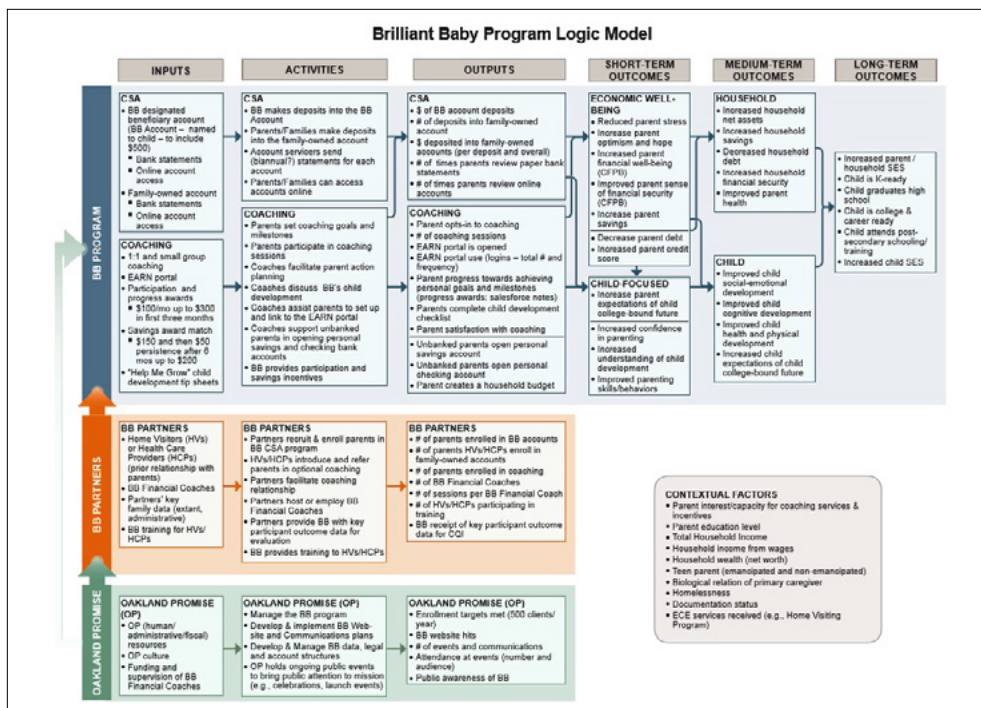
Brilliant Baby Program Logic Model

INPUTS

ACTIVITIES

OUTPUTS

SHORT-TERM OUTCOMES

MEDIUM-TERM OUTCOMES

LONG-TERM OUTCOMES

BB PROGRAM

CSA
• BB designated beneficiary account (BB Account – named to child – to include $500)
▪ Bank statements
▪ Online account access
• Family-owned account
▪ Bank statements
▪ Online account access

COACHING
• 1:1 and small group coaching
• EARN portal
• Participation and progress awards
▪ $100/mo up to $300 in first three months
• Savings award match
▪ $150 and then $50 persistence after 6 mos up to $200
• "Help Me Grow" child development tip sheets

CSA
• BB makes deposits into the BB Account
• Parents/Families make deposits into the family-owned account
• Account servicers send (biannual?) statements for each account
• Parents/Families can access accounts online

COACHING
• Parents set coaching goals and milestones
• Parents participate in coaching sessions
• Coaches facilitate parent action planning
• Coaches discuss BB's child development
• Coaches assist parents to set up and link to the EARN portal
• Coaches support unbanked parents in opening personal savings and checking bank accounts
• BB provides participation and savings incentives

CSA
• $ of BB account deposits
• # of deposits into family-owned account
• $ deposited into family-owned accounts (per deposit and overall)
• # of times parents review paper bank statements
• # of times parents review online accounts

COACHING
• Parent opts-in to coaching
• # of coaching sessions
• EARN portal is opened
• EARN portal use (logins – total # and frequency)
• Parent progress towards achieving personal goals and milestones (progress awards; salesforce notes)
• Parents complete child development checklist
• Parent satisfaction with coaching
• Unbanked parents open personal savings account
• Unbanked parents open personal checking account
• Parent creates a household budget

ECONOMIC WELL-BEING
• Reduced parent stress
• Increase parent optimism and hope
• Increased parent financial well-being (CFPB)
• Improved parent sense of financial security (CFPB)
• Increase parent savings
• Decrease parent debt
• Increased parent credit score

CHILD-FOCUSED
• Increase parent expectations of child college-bound future
• Increased confidence in parenting
• Increased understanding of child development
• Improved parenting skills/behaviors

HOUSEHOLD
• Increased household net assets
• Increased household savings
• Decreased household debt
• Increased household financial security
• Improved parent health

CHILD
• Improved child social-emotional development
• Improved child cognitive development
• Improved child health and physical development
• Increased child expectations of child college-bound future

• Increased parent / household SES
• Child is K-ready
• Child graduates high school
• Child is college & career ready
• Child attends post-secondary schooling/ training
• Increased child SES

BB PARTNERS

BB PARTNERS
• Home Visitors (HVs) or Health Care Providers (HCPs) (prior relationship with parents)
• BB Financial Coaches
• Partners' key family data (extant, administrative)
• BB training for HVs/ HCPs

BB PARTNERS
• Partners recruit & enroll parents in BB CSA program
• HVs/HCPs introduce and refer parents in optional coaching
• Partners facilitate coaching relationship
• Partners host or employ BB Financial Coaches
• Partners provide BB with key participant outcome data for evaluation
• BB provides training to HVs/HCPs

BB PARTNERS
• # of parents enrolled in BB accounts
• # of parents HVs/HCPs enroll in family-owned accounts
• # of parents enrolled in coaching
• # of BB Financial Coaches
• # of sessions per BB Financial Coach
• # of HVs/HCPs participating in training
• BB receipt of key participant outcome data for CQI

CONTEXTUAL FACTORS
• Parent interest/capacity for coaching services & incentives
• Parent education level
• Total Household Income
• Household income from wages
• Household wealth (net worth)
• Teen parent (emancipated and non-emancipated)
• Biological relation of primary caregiver
• Homelessness
• Documentation status
• ECE services received (e.g., Home Visiting Program)

OAKLAND PROMISE

OAKLAND PROMISE (OP)
• OP (human/ administrative/fiscal) resources
• OP culture
• Funding and supervision of BB Financial Coaches

OAKLAND PROMISE (OP)
• Manage the BB program
• Develop & implement BB Web-site and Communications plans
• Develop & Manage BB data, legal and account structures
• OP holds ongoing public events to bring public attention to mission (e.g., celebrations, launch events)

OAKLAND PROMISE (OP)
• Enrollment targets met (500 clients/ year)
• BB website hits
• # of events and communications
• Attendance at events (number and audience)
• Public awareness of BB